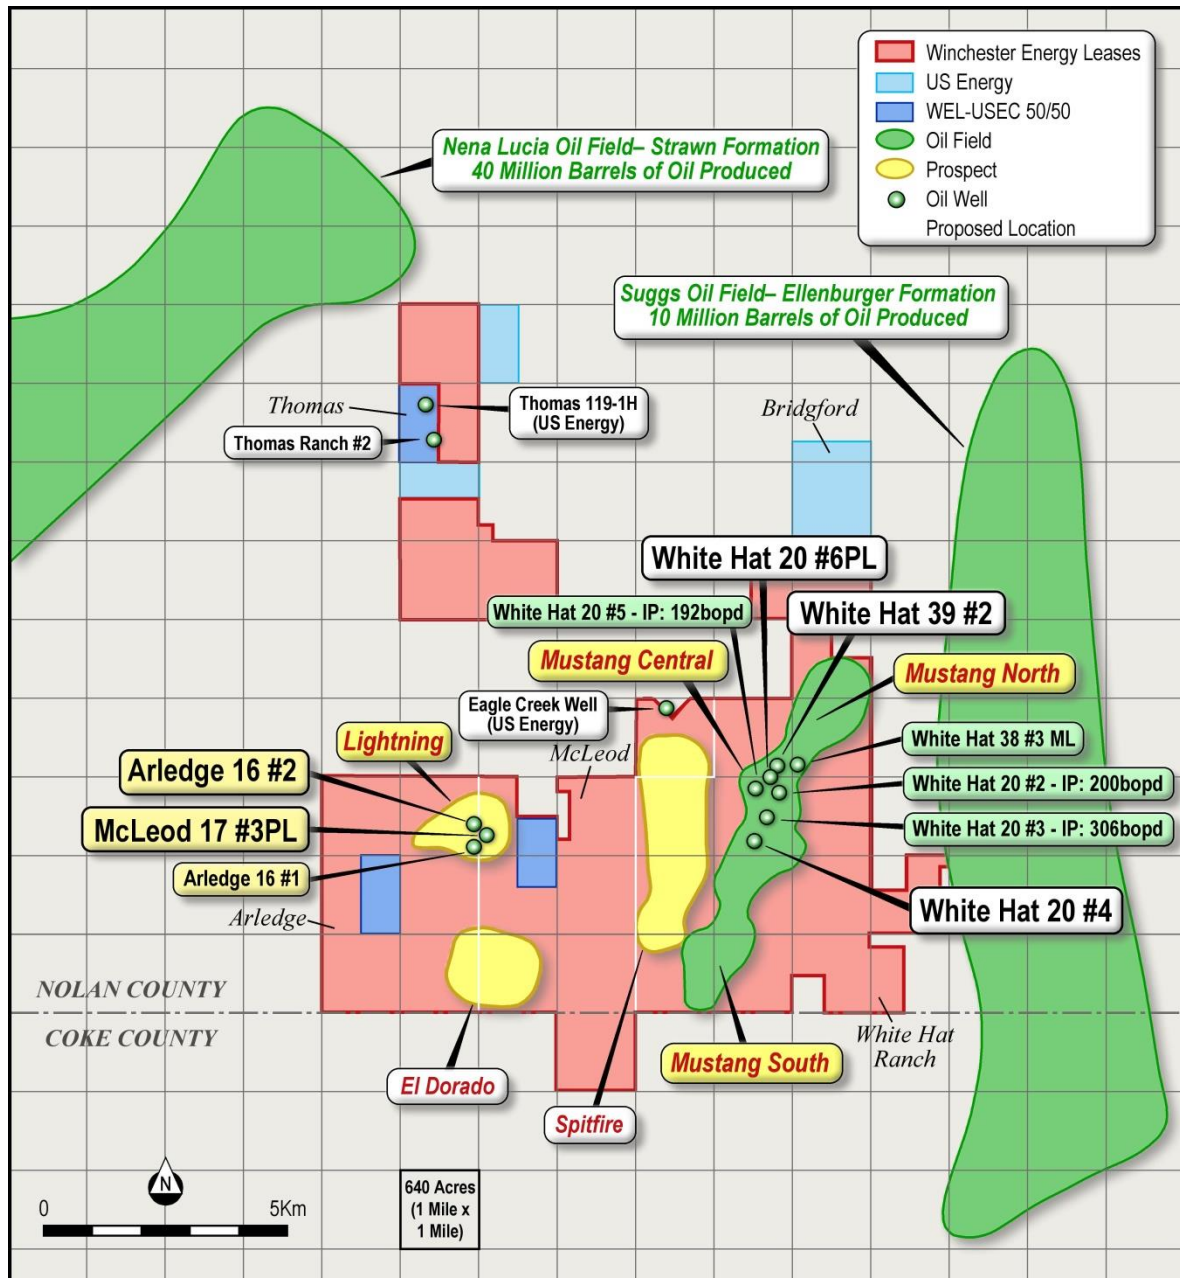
Winchester Energy Leases
US Energy
WEL-USEC 50/50
Oil Field
Prospect
Oil Well
Proposed Location

Nena Lucia Oil Field– Strawn Formation
40 Million Barrels of Oil Produced

Suggs Oil Field– Ellenburger Formation
10 Million Barrels of Oil Produced

Thomas
Thomas 119-1H (US Energy)
Thomas Ranch #2
Bridgford

White Hat 20 #6PL
White Hat 20 #5 - IP: 192bopd
White Hat 39 #2
Mustang Central
Mustang North
Eagle Creek Well (US Energy)
Lightning
McLeod
White Hat 38 #3 ML
Arledge 16 #2
White Hat 20 #2 - IP: 200bopd
McLeod 17 #3PL
White Hat 20 #3 - IP: 306bopd
Arledge 16 #1
White Hat 20 #4
Arledge

NOLAN COUNTY
COKE COUNTY
White Hat Ranch
Mustang South
El Dorado
Spitfire

N
0
5Km
640 Acres (1 Mile x 1 Mile)